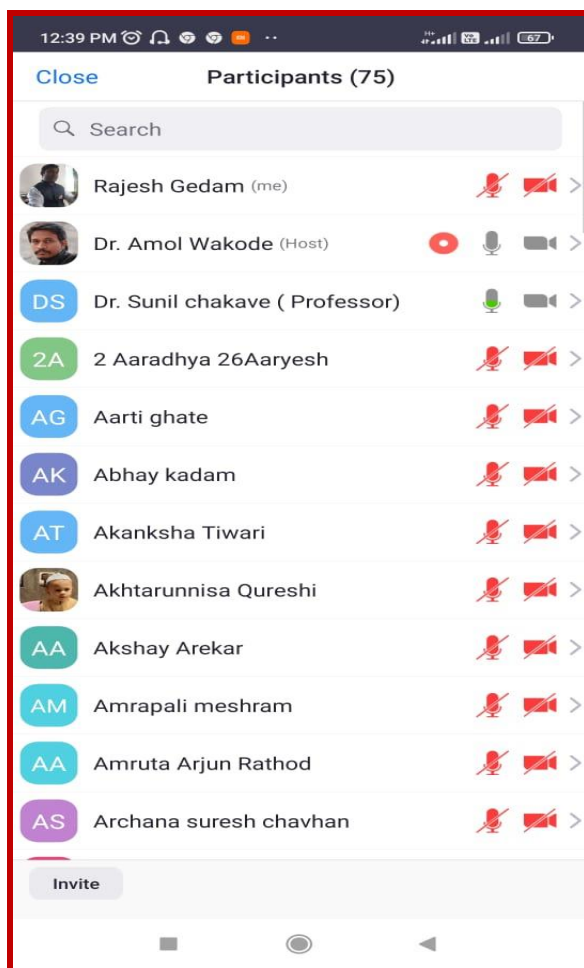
12:39 PM

67

Close

Participants (75)

Search

Rajesh Gedam (me)

Dr. Amol Wakode (Host)

DS Dr. Sunil chakave ( Professor)

2A 2 Aaradhya 26Aaryesh

AG Aarti ghate

AK Abhay kadam

AT Akanksha Tiwari

Akhtarunnisa Qureshi

AA Akshay Arekar

AM Amrapali meshram

AA Amruta Arjun Rathod

AS Archana suresh chavhan

Invite